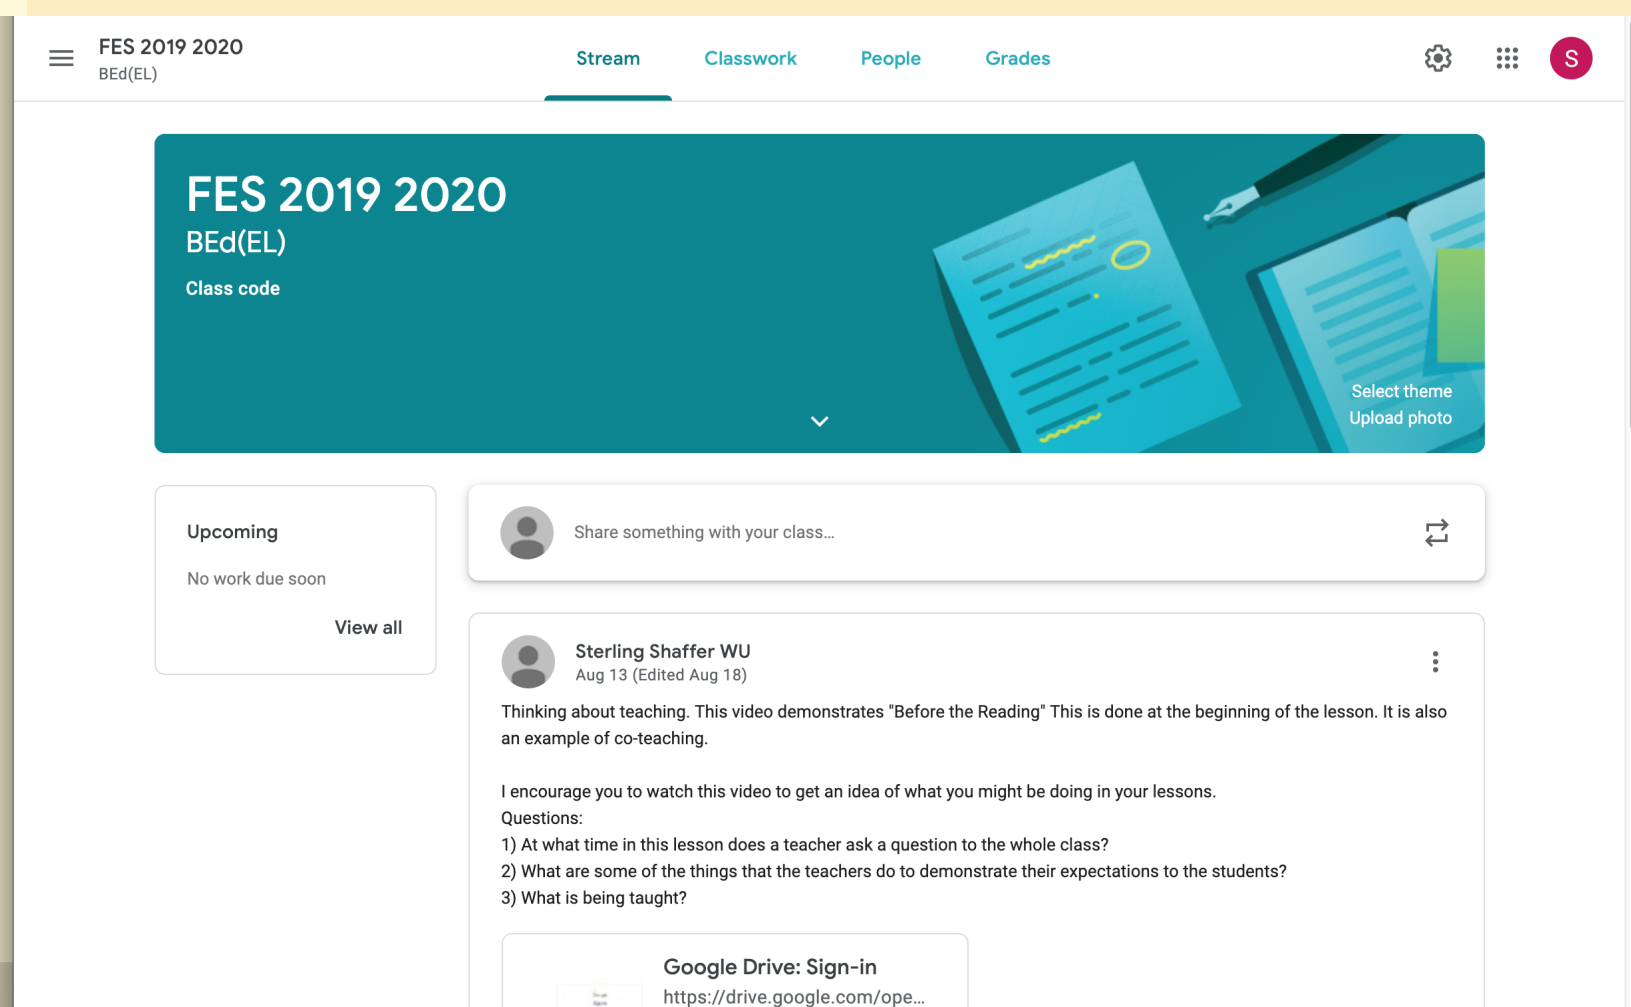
FES 2019 2020
BEd(EL)

Stream Classwork People Grades

S

FES 2019 2020
BEd(EL)
Class code

Select theme
Upload photo

Upcoming
No work due soon
View all

Share something with your class...

Sterling Shaffer WU
Aug 13 (Edited Aug 18)

Thinking about teaching. This video demonstrates "Before the Reading" This is done at the beginning of the lesson. It is also an example of co-teaching.

I encourage you to watch this video to get an idea of what you might be doing in your lessons.
Questions:
1) At what time in this lesson does a teacher ask a question to the whole class?
2) What are some of the things that the teachers do to demonstrate their expectations to the students?
3) What is being taught?

Google Drive: Sign-in
https://drive.google.com/ope...